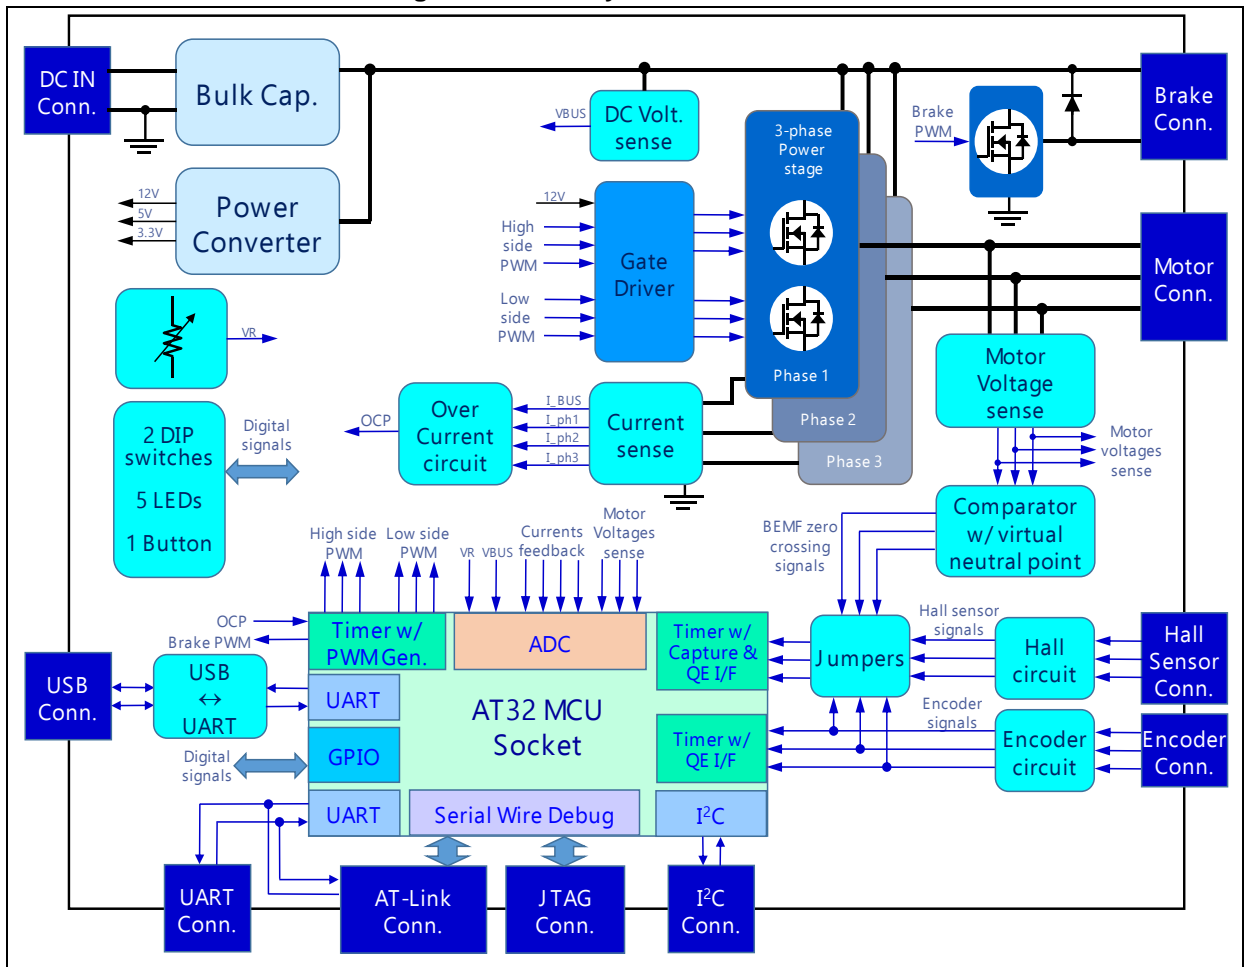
DC IN Conn.

Bulk Cap.

Power Converter

12V
5V
3.3V

VR

2 DIP switches

5 LEDs

1 Button

Digital signals

VBUS

DC Volt. sense

12V

High side PWM

Low side PWM

Gate Driver

3-phase Power stage

Phase 1

Phase 2

Phase 3

Brake PWM

Brake Conn.

Motor Conn.

OCP

Over Current circuit

I_BUS
I_ph1
I_ph2
I_ph3

Current sense

Motor Voltage sense

Motor voltages sense

Comparator w/ virtual neutral point

BEMF zero crossing signals

High side PWM

Low side PWM

VR

VBUS

Currents feedback

Motor Voltages sense

OCP

Brake PWM

Timer w/ PWM Gen.

ADC

Timer w/ Capture & QE I/F

Jumpers

Hall sensor signals

Hall circuit

Hall Sensor Conn.

USB Conn.

USB ↔ UART

UART

AT32 MCU Socket

Timer w/ QE I/F

Encoder signals

Encoder circuit

Encoder Conn.

Digital signals

GPIO

UART

Serial Wire Debug

I$^2$C

UART Conn.

AT-Link Conn.

JTAG Conn.

I$^2$C Conn.